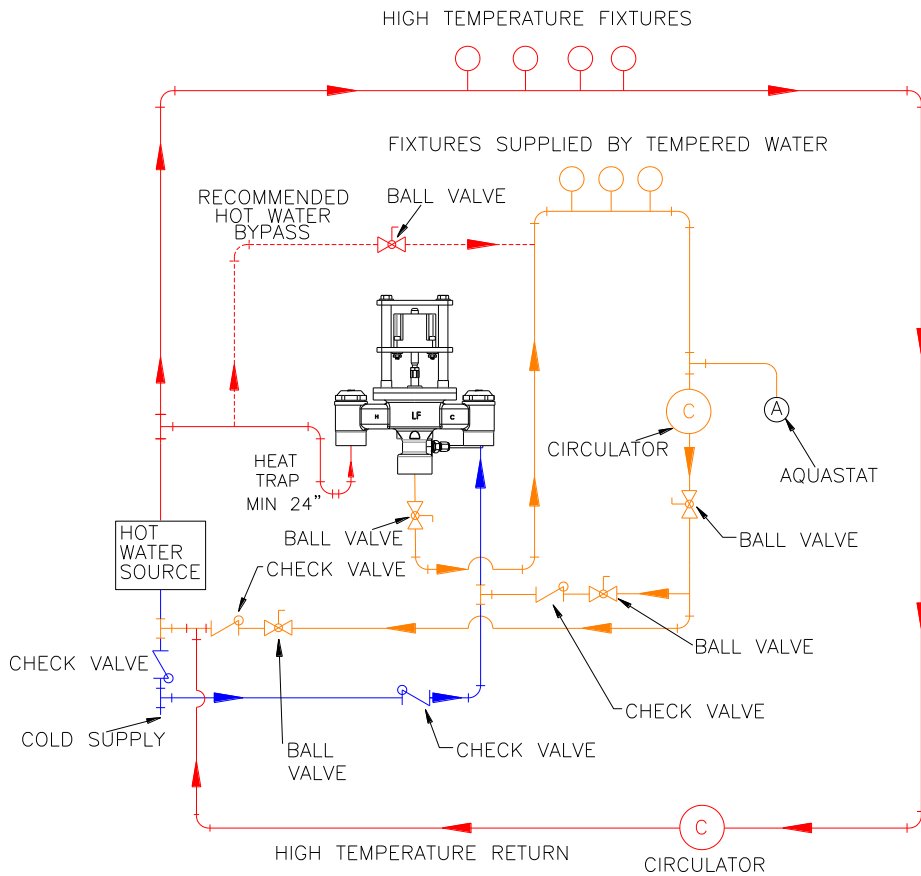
HIGH TEMPERATURE FIXTURES

FIXTURES SUPPLIED BY TEMPERED WATER

RECOMMENDED HOT WATER BYPASS

BALL VALVE

H

LF

C

C

CIRCULATOR

A

AQUASTAT

HEAT TRAP MIN 24"

BALL VALVE

BALL VALVE

HOT WATER SOURCE

CHECK VALVE

BALL VALVE

CHECK VALVE

CHECK VALVE

COLD SUPPLY

BALL VALVE

CHECK VALVE

C

HIGH TEMPERATURE RETURN

CIRCULATOR